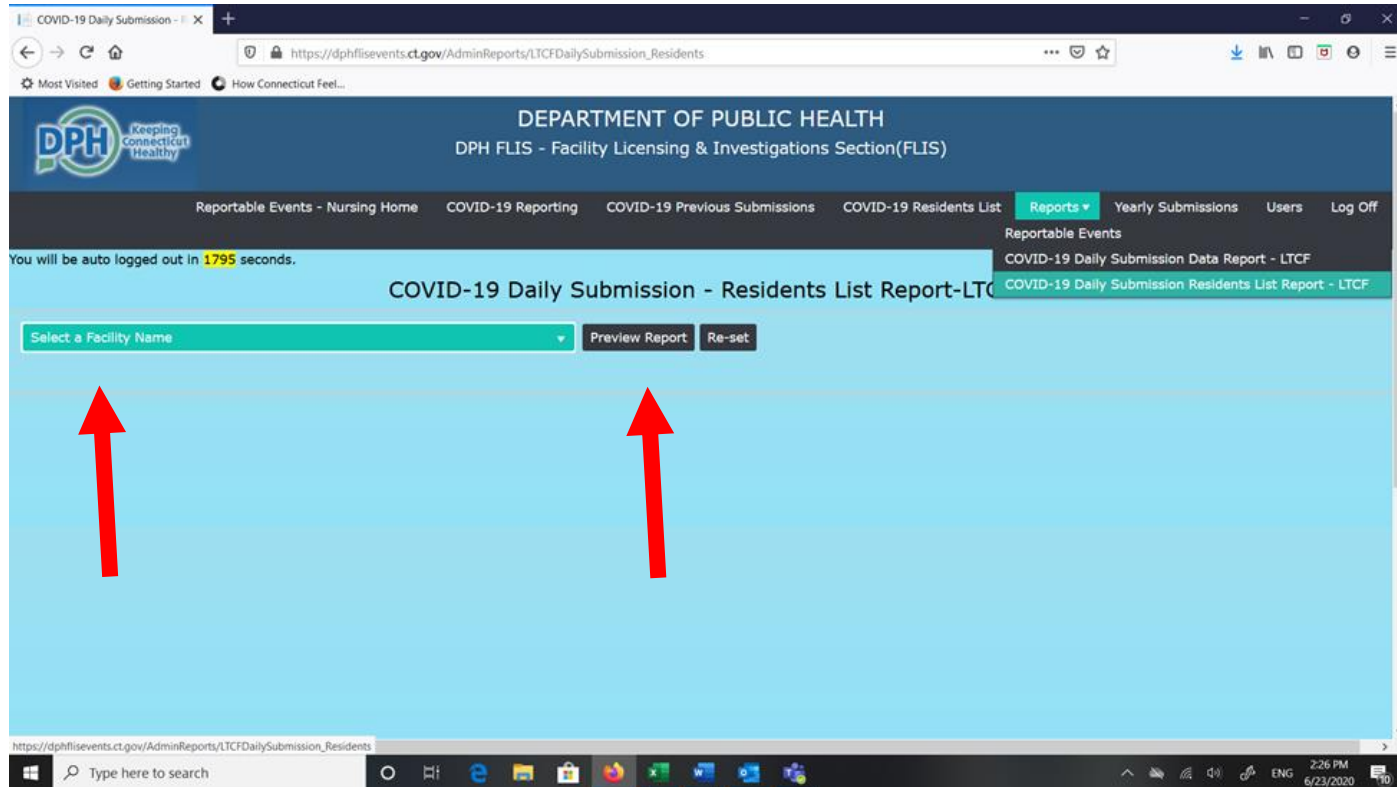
COVID-19 Daily Submission - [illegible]

https://dphflisevents.ct.gov/AdminReports/LTCFDailySubmission_Residents

Most Visited Getting Started How Connecticut Feel...

DPH Keeping Connecticut Healthy

DEPARTMENT OF PUBLIC HEALTH

DPH FLIS - Facility Licensing & Investigations Section(FLIS)

Reportable Events - Nursing Home COVID-19 Reporting COVID-19 Previous Submissions COVID-19 Residents List Reports Yearly Submissions Users Log Off

Reportable Events
COVID-19 Daily Submission Data Report - LTCF
COVID-19 Daily Submission Residents List Report - LTCF

You will be auto logged out in 1795 seconds.

COVID-19 Daily Submission - Residents List Report-LTC

Select a Facility Name

Preview Report Re-set

https://dphflisevents.ct.gov/AdminReports/LTCFDailySubmission_Residents

Type here to search

ENG 2:26 PM 6/23/2020